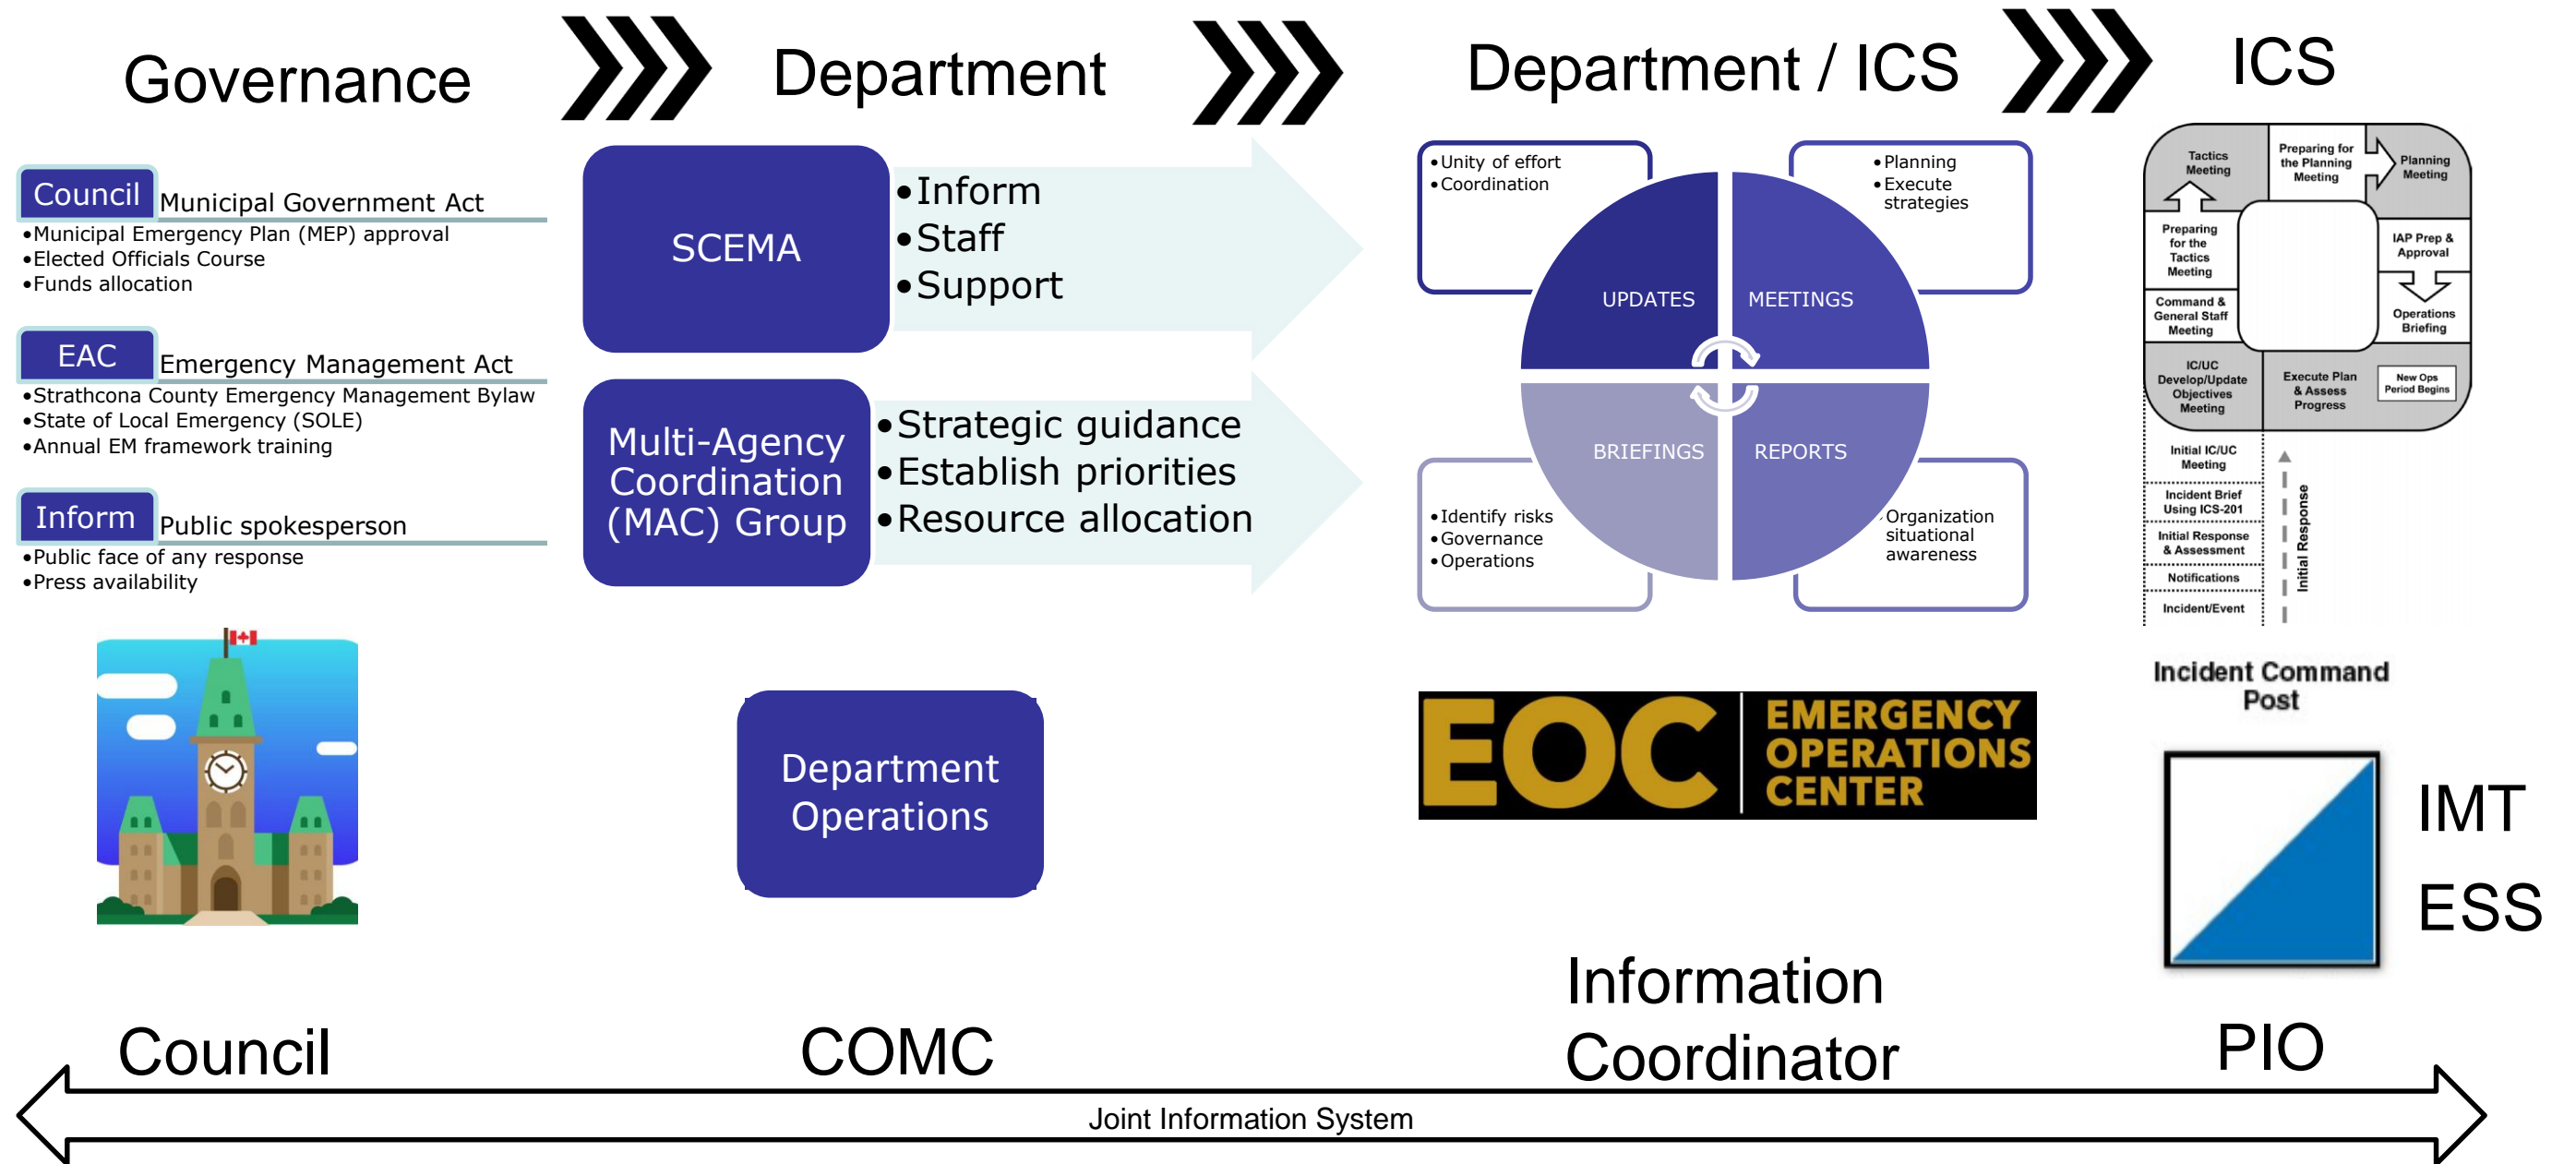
Governance

Department

Department / ICS

ICS

Council Municipal Government Act
•Municipal Emergency Plan (MEP) approval
•Elected Officials Course
•Funds allocation

EAC Emergency Management Act
•Strathcona County Emergency Management Bylaw
•State of Local Emergency (SOLE)
•Annual EM framework training

Inform Public spokesperson
•Public face of any response
•Press availability

SCEMA
•Inform
•Staff
•Support

Multi-Agency Coordination (MAC) Group
•Strategic guidance
•Establish priorities
•Resource allocation

Department Operations

•Unity of effort
•Coordination

•Planning
•Execute strategies

UPDATES
MEETINGS
BRIEFINGS
REPORTS

•Identify risks
•Governance
•Operations

Organization situational awareness

EOC EMERGENCY OPERATIONS CENTER

Tactics Meeting
Preparing for the Planning Meeting
Planning Meeting
Preparing for the Tactics Meeting
IAP Prep & Approval
Command & General Staff Meeting
Operations Briefing
IC/UC Develop/Update Objectives Meeting
Execute Plan & Assess Progress
New Ops Period Begins
Initial IC/UC Meeting
Incident Brief Using ICS-201
Initial Response & Assessment
Notifications
Incident/Event
Initial Response

Incident Command Post

IMT
ESS

Council
COMC
Information Coordinator
PIO

Joint Information System